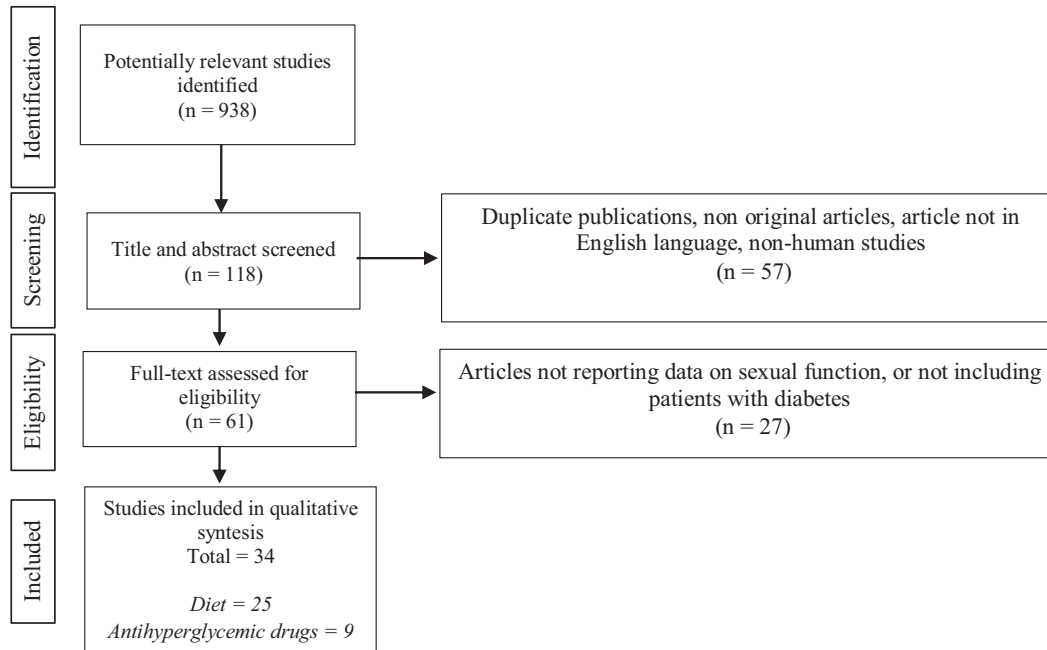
Identification

Potentially relevant studies identified
(n = 938)

Screening

Title and abstract screened
(n = 118)

Duplicate publications, non original articles, article not in English language, non-human studies
(n = 57)

Eligibility

Full-text assessed for eligibility
(n = 61)

Articles not reporting data on sexual function, or not including patients with diabetes
(n = 27)

Included

Studies included in qualitative syntesis
Total = 34

Diet = 25
Antihyperglycemic drugs = 9